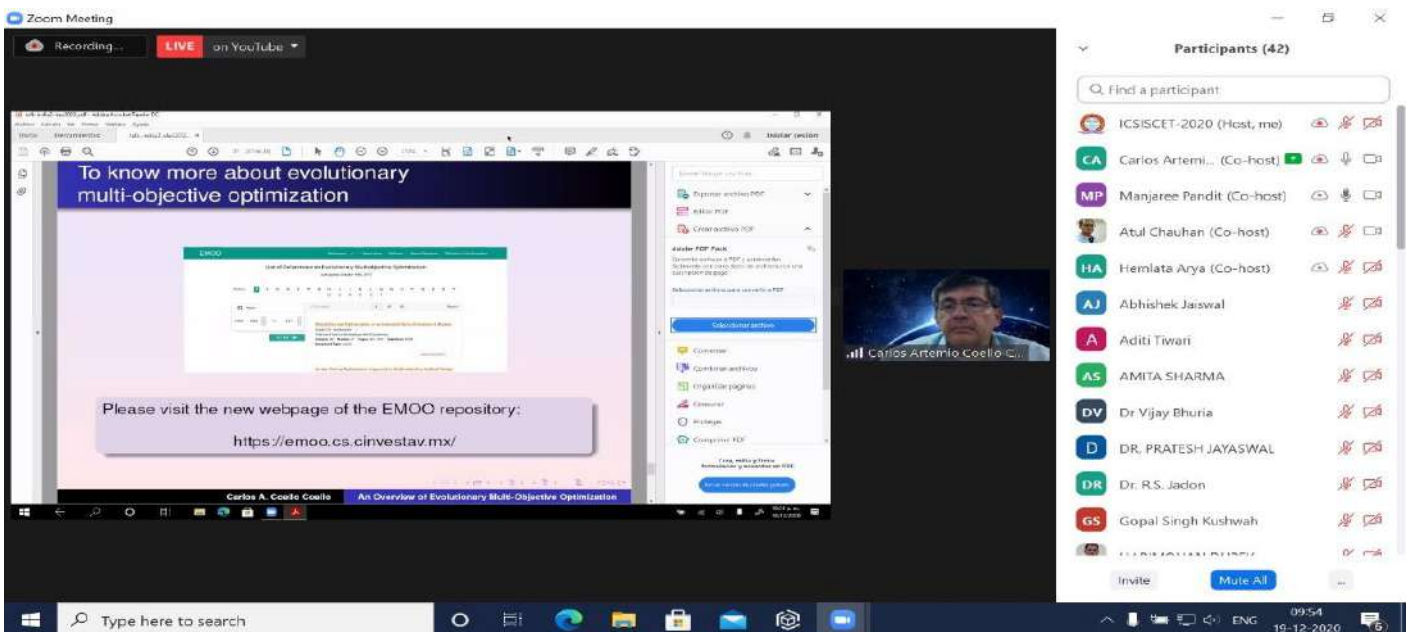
Zoom Meeting

Recording... LIVE on YouTube

Iniciar sesión

To know more about evolutionary multi-objective optimization

EMOO

Exportar archivo PDF

Editar PDF

Crear archivo PDF

Seleccionar archivo

Comentar

Combinar archivos

Organizar páginas

Censurar

Proteger

Comprimir PDF

Please visit the new webpage of the EMOO repository:

https://emoo.cs.cinvestav.mx/

Carlos A. Coello Coello

An Overview of Evolutionary Multi-Objective Optimization

Carlos Artemio Coello C...

Participants (42)

Find a participant

ICSISCET-2020 (Host, me)

CA Carlos Artemi... (Co-host)

MP Manjaree Pandit (Co-host)

Atul Chauhan (Co-host)

HA Hemlata Arya (Co-host)

AJ Abhishek Jaiswal

A Aditi Tiwari

AS AMITA SHARMA

DV Dr Vijay Bhuria

D DR. PRATESH JAYASWAL

DR Dr. R.S. Jadon

GS Gopal Singh Kushwah

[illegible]

Invite

Mute All

...

Type here to search

ENG

09:54

19-12-2020